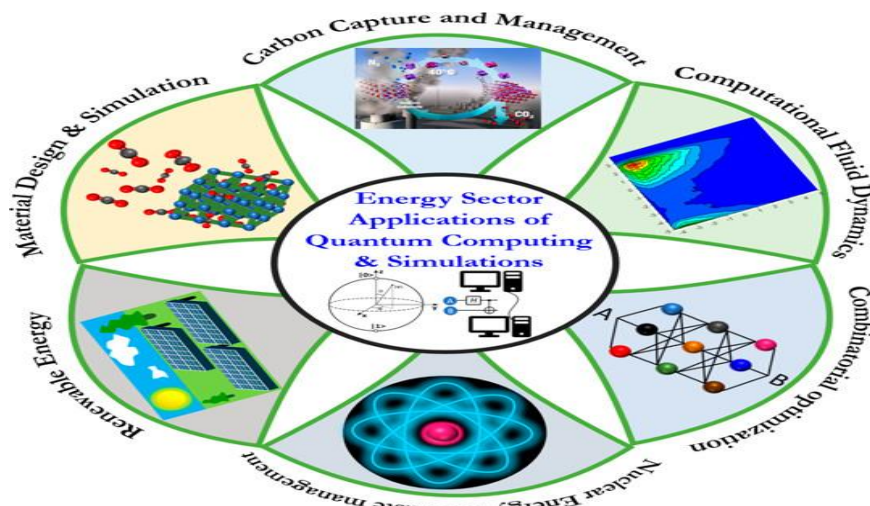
Carbon Capture and Management

Computational Fluid Dynamics

Combinatorial optimization

Nuclear Energy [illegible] management

Renewable Energy

Material Design & Simulation

Energy Sector Applications of Quantum Computing & Simulations

$N_2$

40°C

$CO_2$

A

B

$|0\rangle$

$|1\rangle$

H